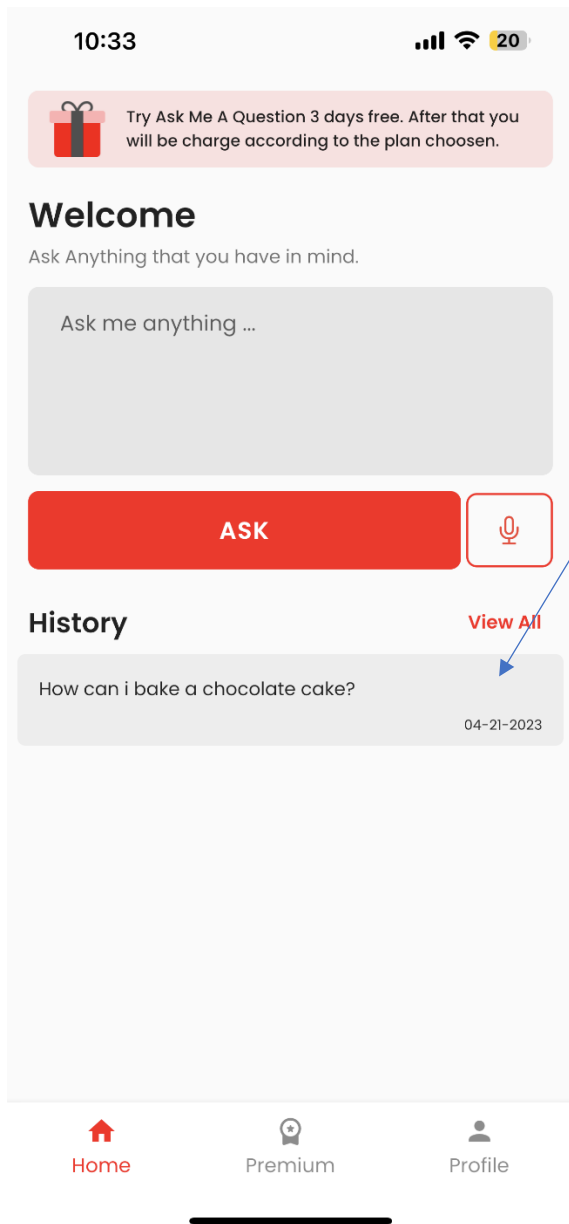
10:33

20

Try Ask Me A Question 3 days free. After that you will be charge according to the plan choosen.

Welcome

Ask Anything that you have in mind.

Ask me anything ...

ASK

History

View All

How can i bake a chocolate cake?

04-21-2023

Home

Premium

Profile